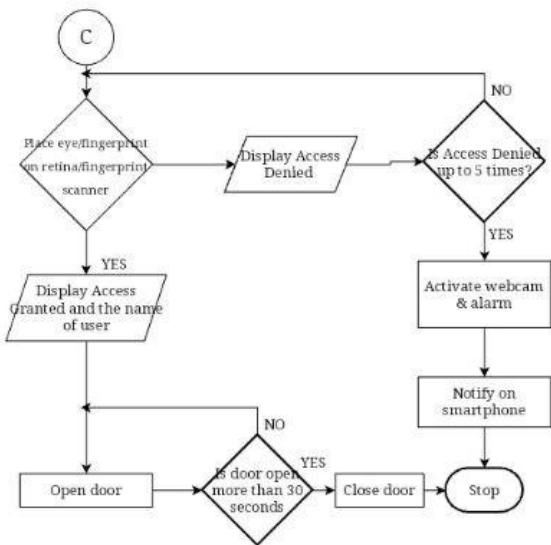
C

Place eye/fingerprint on retina/fingerprint scanner

Display Access Denied

Is Access Denied up to 5 times?

NO

YES

YES

Display Access Granted and the name of user

Activate webcam & alarm

Notify on smartphone

NO

Open door

Is door open more than 30 seconds

YES

Close door

Stop